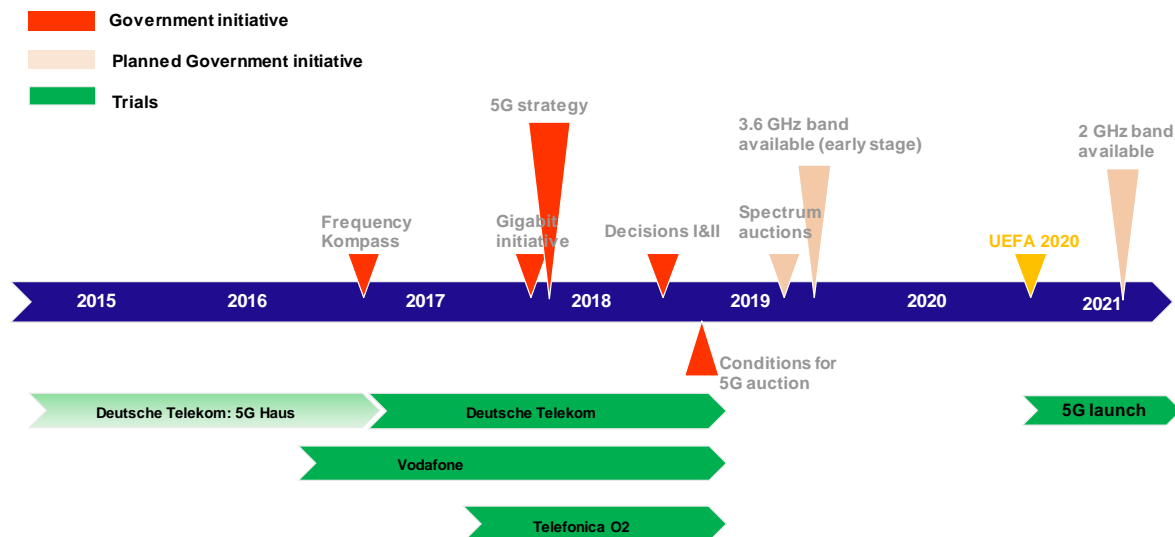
Government initiative

Planned Government initiative

Trials

5G strategy

3.6 GHz band available (early stage)

2 GHz band available

Frequency Kompass

Gigabit initiative

Decisions I&II

Spectrum auctions

UEFA 2020

2015

2016

2017

2018

2019

2020

2021

Conditions for 5G auction

Deutsche Telekom: 5G Haus

Deutsche Telekom

5G launch

Vodafone

Telefonica O2